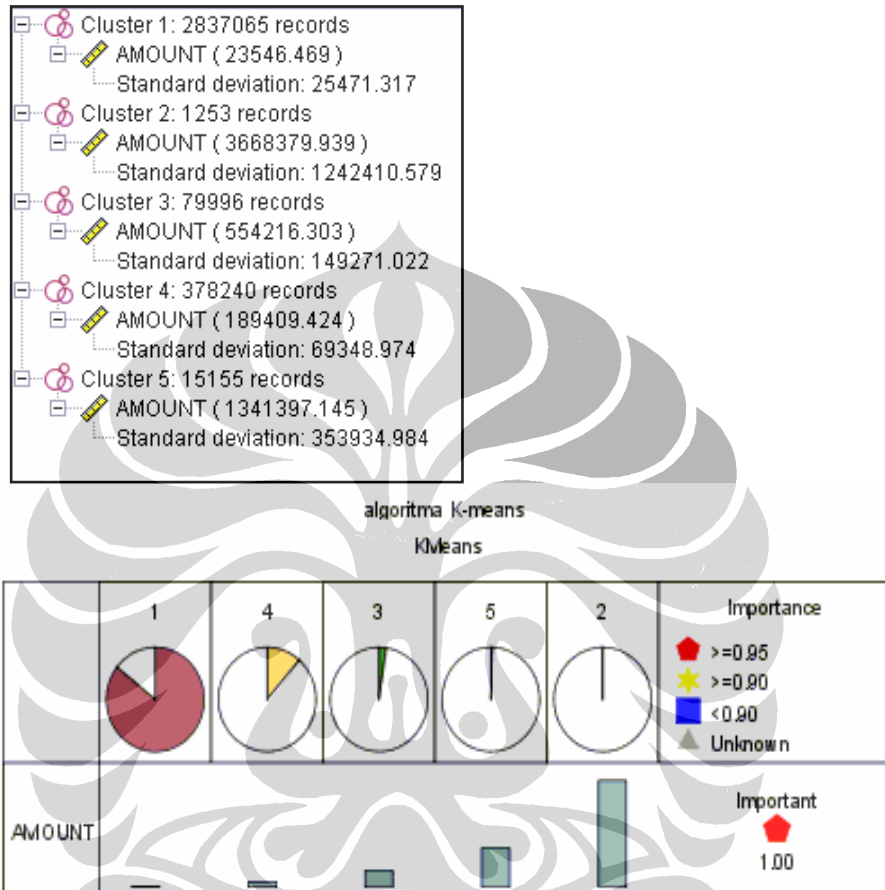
Cluster 1: 2837065 records
AMOUNT ( 23546.469 )
Standard deviation: 25471.317
Cluster 2: 1253 records
AMOUNT ( 3668379.939 )
Standard deviation: 1242410.579
Cluster 3: 79996 records
AMOUNT ( 554216.303 )
Standard deviation: 149271.022
Cluster 4: 378240 records
AMOUNT ( 189409.424 )
Standard deviation: 69348.974
Cluster 5: 15155 records
AMOUNT ( 1341397.145 )
Standard deviation: 353934.984

algoritma K-means
KMeans

| | 1 | 4 | 3 | 5 | 2 | Importance >=0.95 >=0.90 <0.90 Unknown |
|---|---|---|---|---|---|---|
| AMOUNT | | | | | | Important 1.00 |